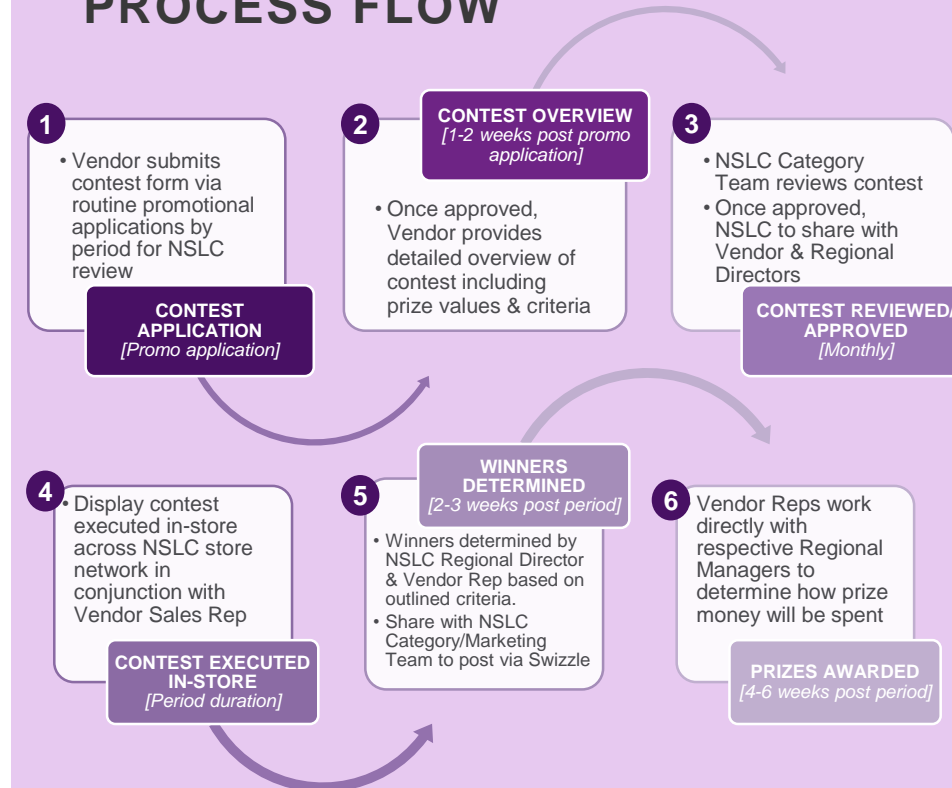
PROCESS FLOW

1

• Vendor submits contest form via routine promotional applications by period for NSLC review

CONTEST APPLICATION
[Promo application]

2

CONTEST OVERVIEW
[1-2 weeks post promo application]

• Once approved, Vendor provides detailed overview of contest including prize values & criteria

3

• NSLC Category Team reviews contest
• Once approved, NSLC to share with Vendor & Regional Directors

CONTEST REVIEWED/ APPROVED
[Monthly]

4

• Display contest executed in-store across NSLC store network in conjunction with Vendor Sales Rep

CONTEST EXECUTED IN-STORE
[Period duration]

5

WINNERS DETERMINED
[2-3 weeks post period]

• Winners determined by NSLC Regional Director & Vendor Rep based on outlined criteria.
• Share with NSLC Category/Marketing Team to post via Swizzle

6

Vendor Reps work directly with respective Regional Managers to determine how prize money will be spent

PRIZES AWARDED
[4-6 weeks post period]